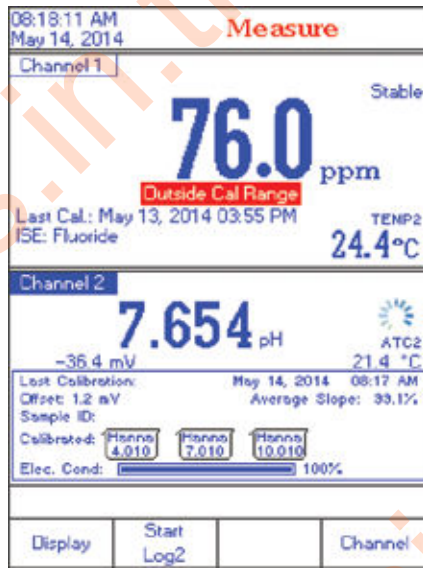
08:18:11 AM
May 14, 2014

Measure

Channel 1

Stable

76.0 ppm

Outside Cal Range

Last Cal.: May 13, 2014 03:55 PM
ISE: Fluoride

TEMP2
24.4°C

Channel 2

7.654 pH

-36.4 mV

ATC2
21.4 °C

Last Calibration: May 14, 2014 08:17 AM
Offset: 1.2 mV Average Slope: 99.1%
Sample ID:
Calibrated: Hanna 4.010 Hanna 7.010 Hanna 10.010
Elec. Cond: 100%

Display | Start Log2 | | Channel